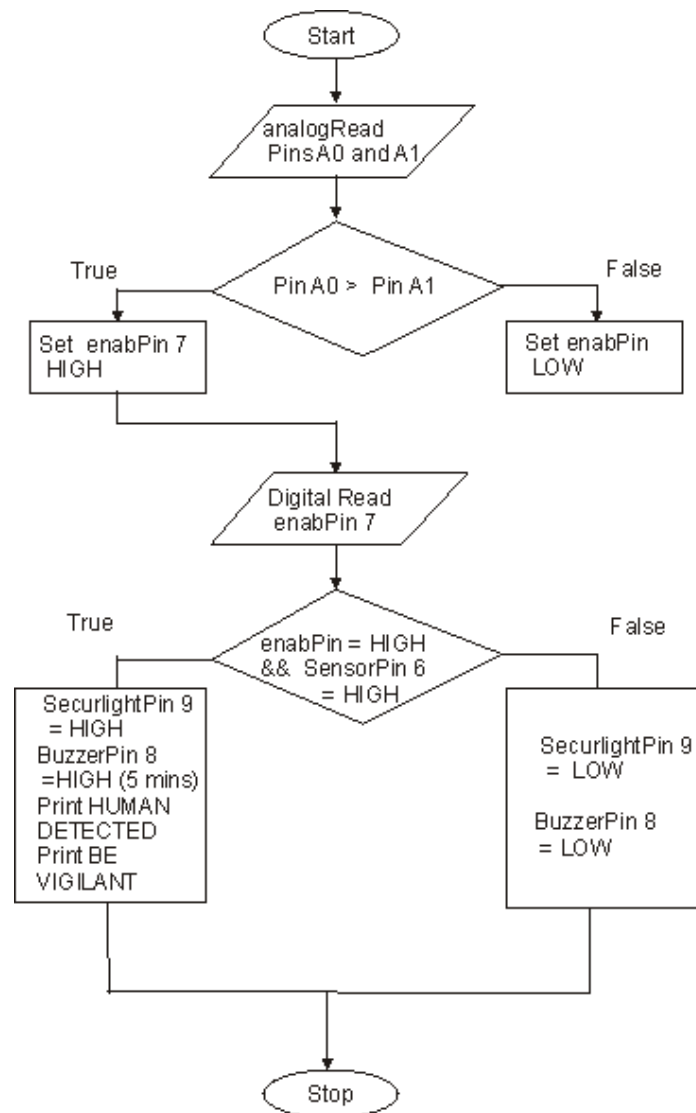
Start

analogRead PinsA0 and A1

True

Pin A0 > Pin A1

False

Set enabPin 7 HIGH

Set enabPin LOW

Digital Read enabPin 7

True

enabPin = HIGH && SensorPin 6 = HIGH

False

SecurlightPin 9 = HIGH
BuzzerPin 8 =HIGH (5 mins)
Print HUMAN DETECTED
Print BE VIGILANT

SecurlightPin 9 = LOW

BuzzerPin 8 = LOW

Stop